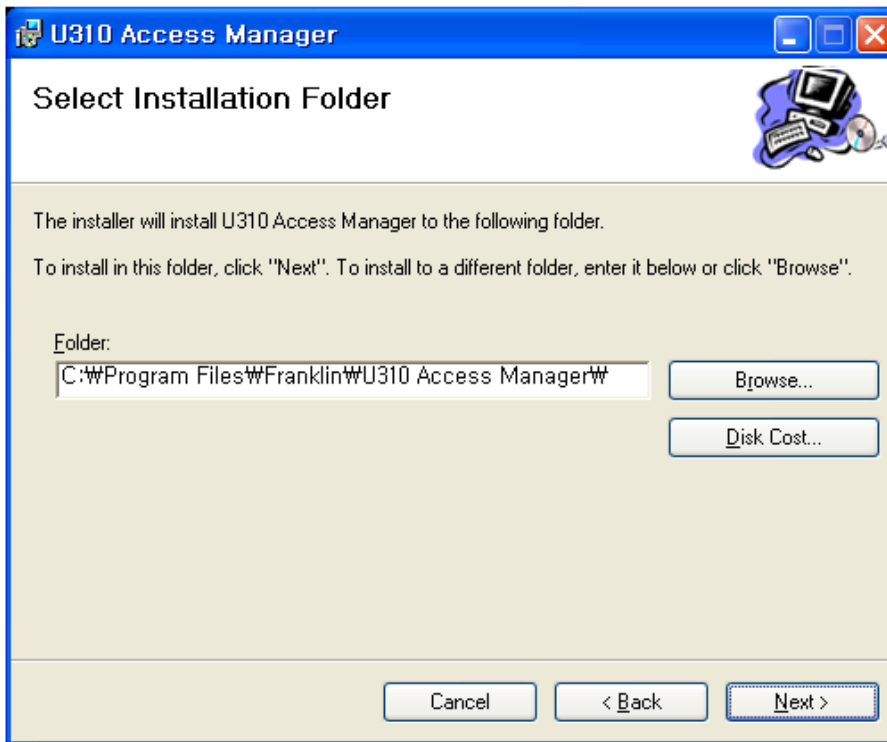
U310 Access Manager

Select Installation Folder

The installer will install U310 Access Manager to the following folder.

To install in this folder, click "Next". To install to a different folder, enter it below or click "Browse".

Folder:

C:₩Program Files₩Franklin₩U310 Access Manager₩

Browse...

Disk Cost...

Cancel

< Back

Next >